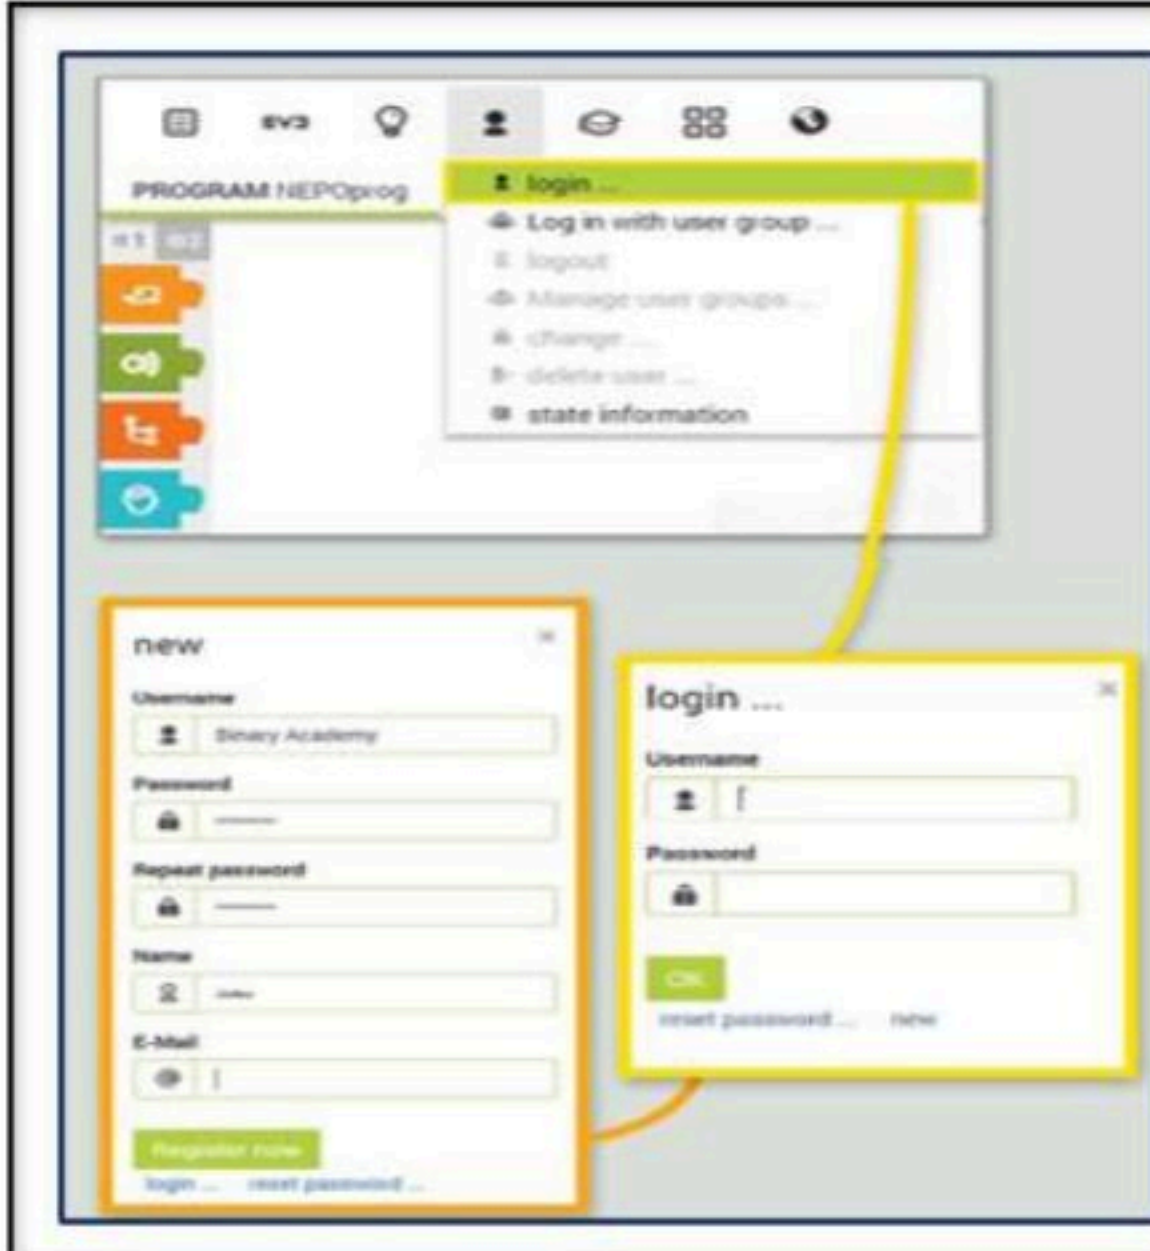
EV3

PROGRAM NEPOprog

#1 #2

login ...
Log in with user group ...
logout
Manage user groups ...
change ...
delete user ...
state information

new

Username
Binary Academy
Password
Repeat password
Name
E-Mail

Register now
login ... reset password ...

login ...

Username
Password

OK
reset password ... new